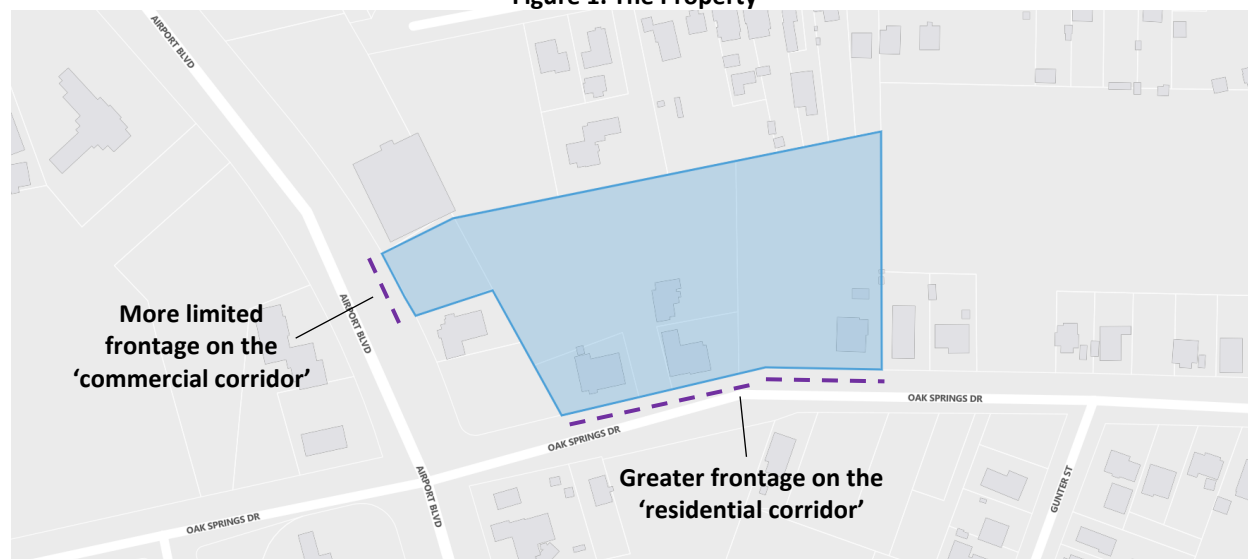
Figure 1: The Property

AIRPORT BLVD

More limited frontage on the 'commercial corridor'

AIRPORT BLVD

OAK SPRINGS DR

OAK SPRINGS DR

Greater frontage on the 'residential corridor'

GUNTER ST

OAK SPRINGS DR

AIRPORT BLVD